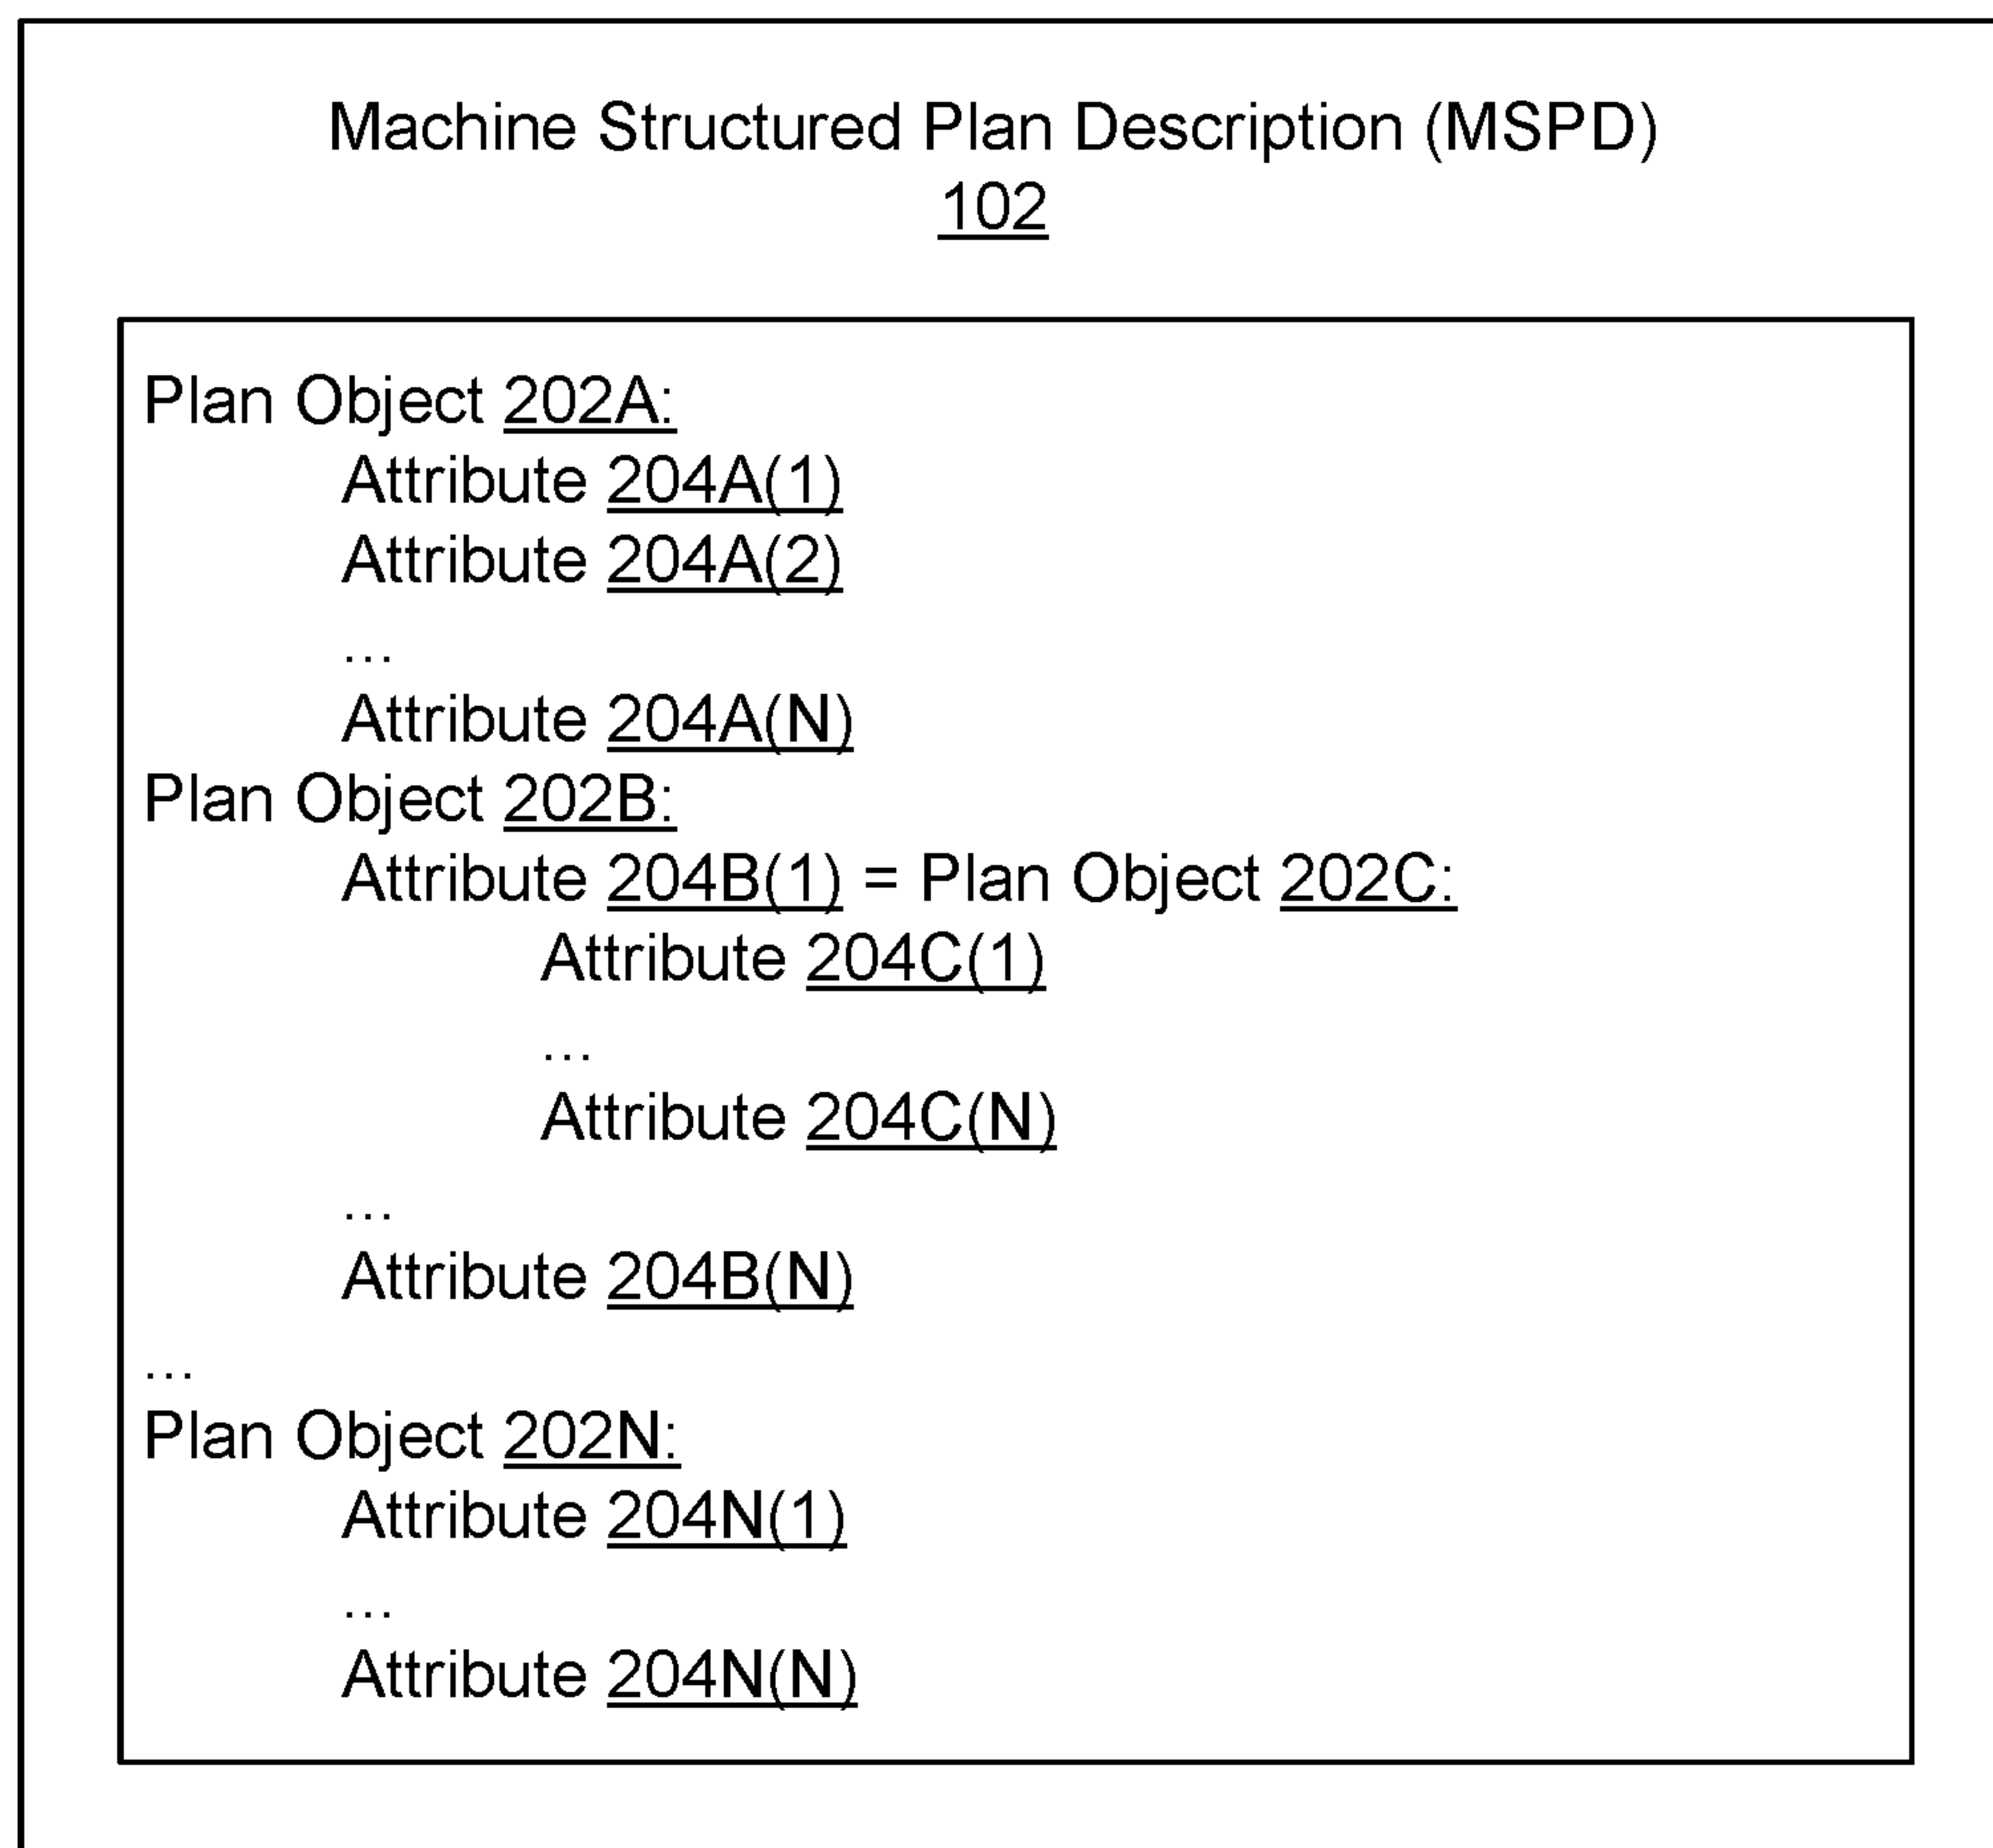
Machine Structured Plan Description (MSPD)
102

Plan Object 202A:
Attribute 204A(1)
Attribute 204A(2)
…
Attribute 204A(N)
Plan Object 202B:
Attribute 204B(1) = Plan Object 202C:
Attribute 204C(1)
…
Attribute 204C(N)
…
Attribute 204B(N)
…
Plan Object 202N:
Attribute 204N(1)
…
Attribute 204N(N)